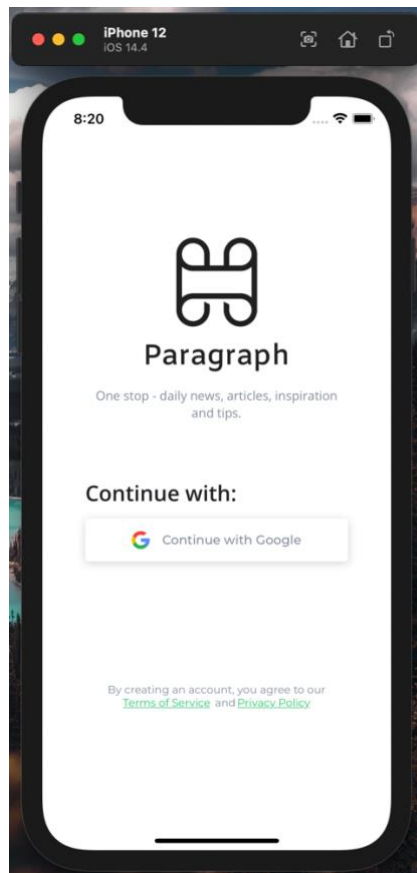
iPhone 12
iOS 14.4

8:20

Paragraph

One stop - daily news, articles, inspiration and tips.

Continue with:

Continue with Google

By creating an account, you agree to our Terms of Service and Privacy Policy